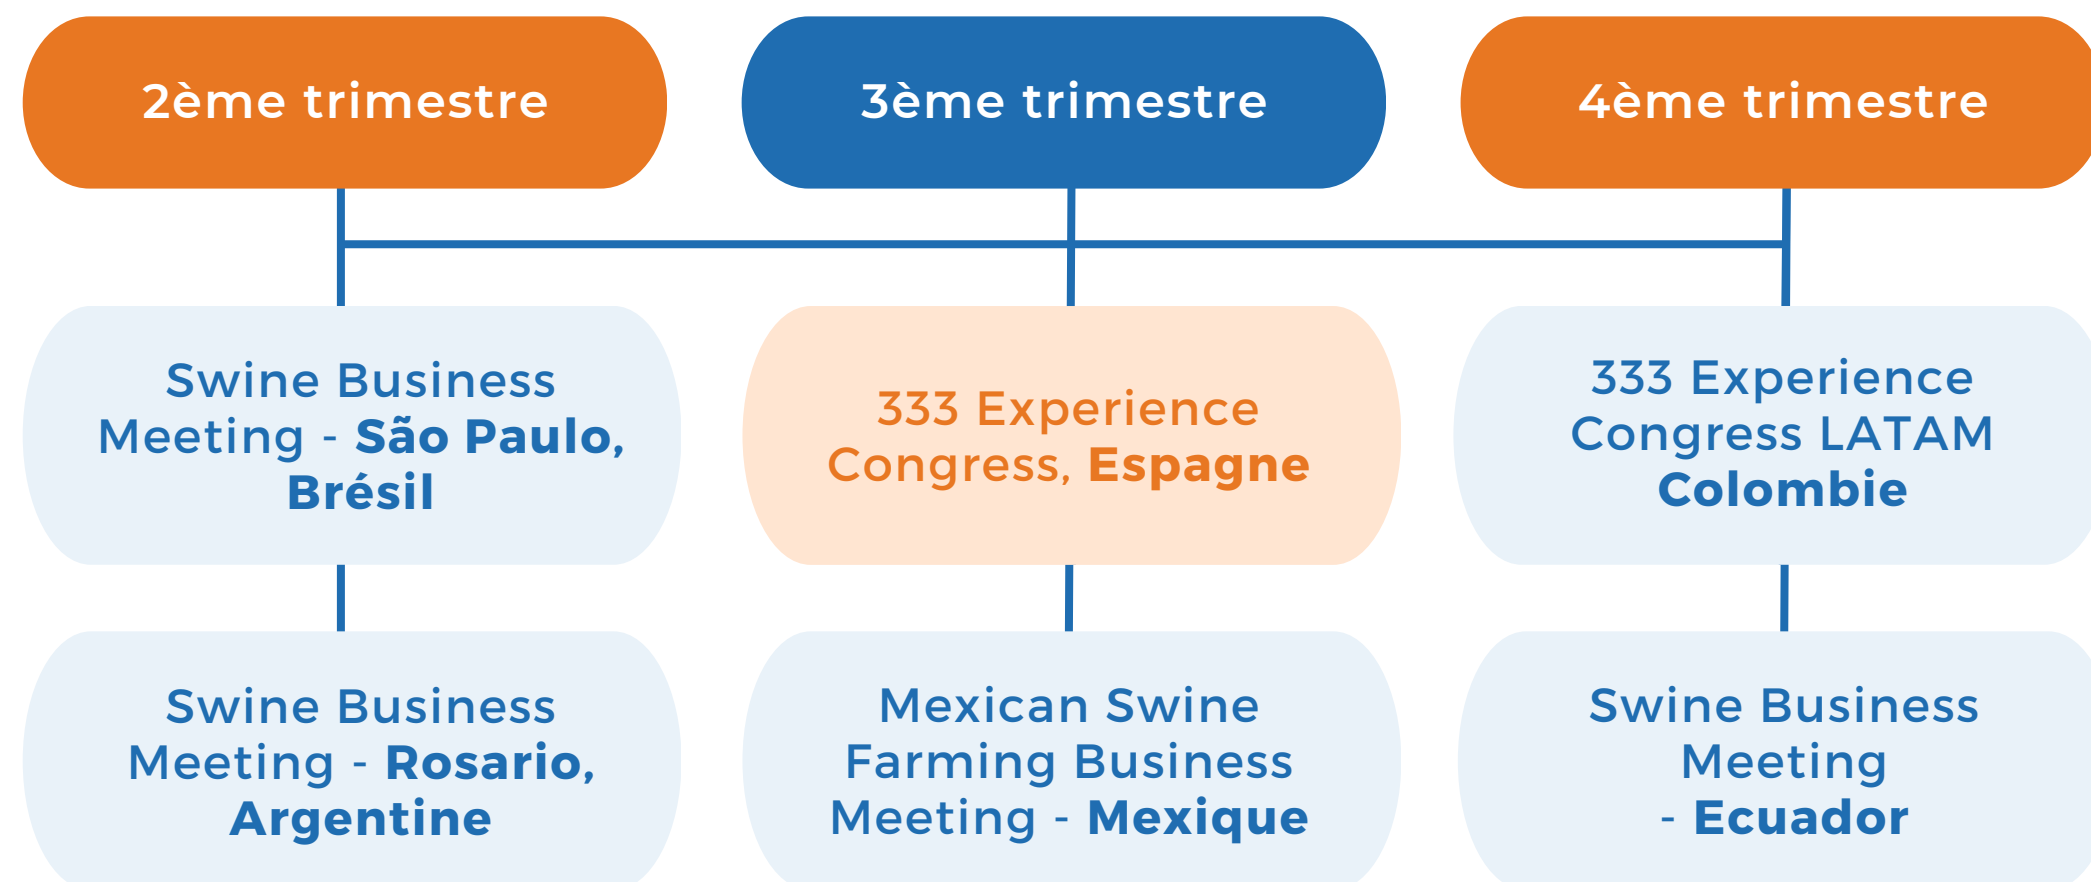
2ème trimestre

3ème trimestre

4ème trimestre

Swine Business Meeting - São Paulo, Brésil

333 Experience Congress, Espagne

333 Experience Congress LATAM Colombie

Swine Business Meeting - Rosario, Argentine

Mexican Swine Farming Business Meeting - Mexique

Swine Business Meeting - Ecuador